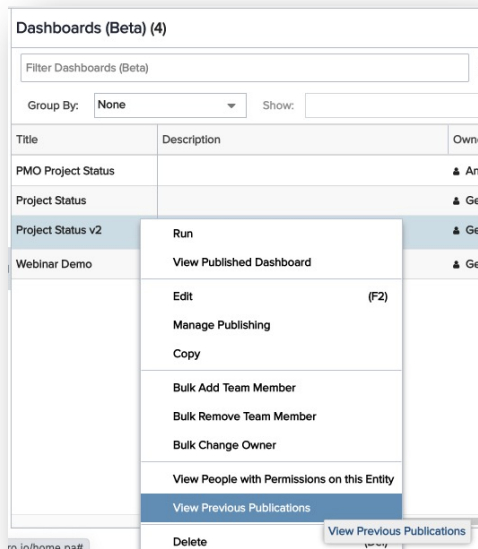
Dashboards (Beta) (4)

Filter Dashboards (Beta)

Group By: None Show:

| Title | Description | Own |
|---|---|---|
| PMO Project Status | | An |
| Project Status | | Ge |
| Project Status v2 | | Ge |
| Webinar Demo | | Ge |

Run
View Published Dashboard
Edit (F2)
Manage Publishing
Copy
Bulk Add Team Member
Bulk Remove Team Member
Bulk Change Owner
View People with Permissions on this Entity
View Previous Publications
Delete

View Previous Publications

ro.io/home.paf